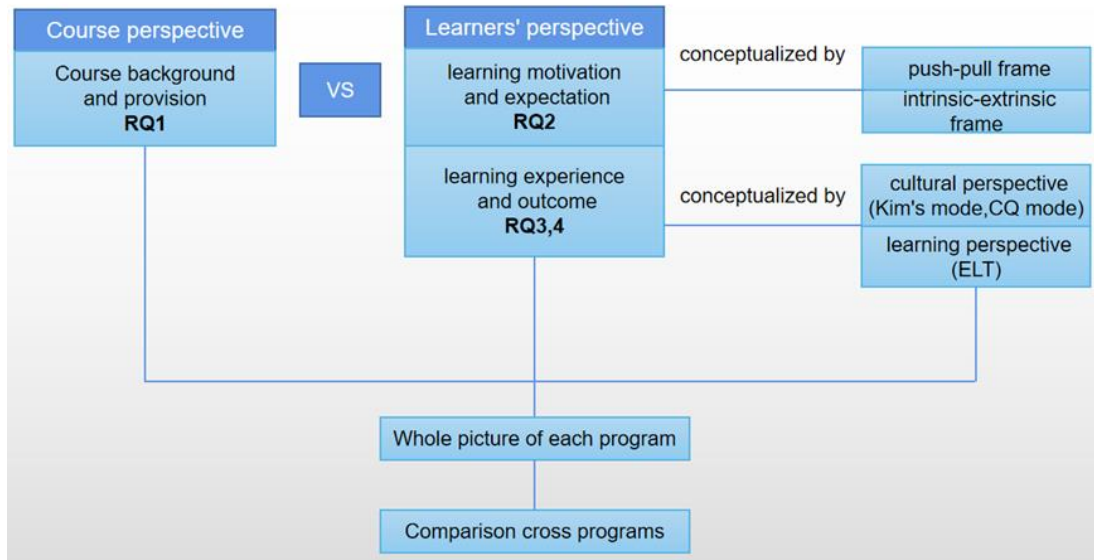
Course perspective

Course background and provision
**RQ1**

VS

Learners' perspective

learning motivation and expectation
**RQ2**

conceptualized by

push-pull frame

intrinsic-extrinsic frame

learning experience and outcome
**RQ3,4**

conceptualized by

cultural perspective (Kim's mode,CQ mode)

learning perspective (ELT)

Whole picture of each program

Comparison cross programs